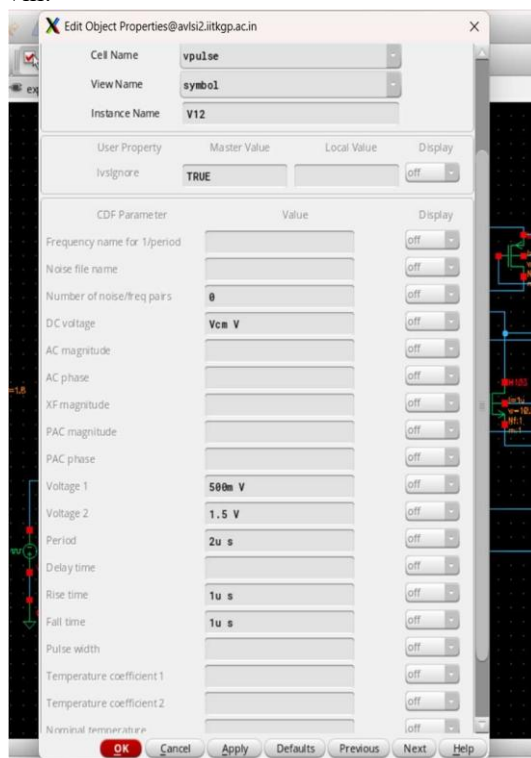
Edit Object Properties@avlsi2.iitkgp.ac.in

Cell Name vpulse
View Name symbol
Instance Name V12

User Property Master Value Local Value Display
lvsIgnore TRUE off

CDF Parameter Value Display
Frequency name for 1/period off
Noise file name off
Number of noise/freq pairs 0 off
DC voltage Vcm V off
AC magnitude off
AC phase off
XF magnitude off
PAC magnitude off
PAC phase off
Voltage 1 500m V off
Voltage 2 1.5 V off
Period 2u s off
Delay time off
Rise time 1u s off
Fall time 1u s off
Pulse width off
Temperature coefficient 1 off
Temperature coefficient 2 off
Nominal temperature off

OK Cancel Apply Defaults Previous Next Help